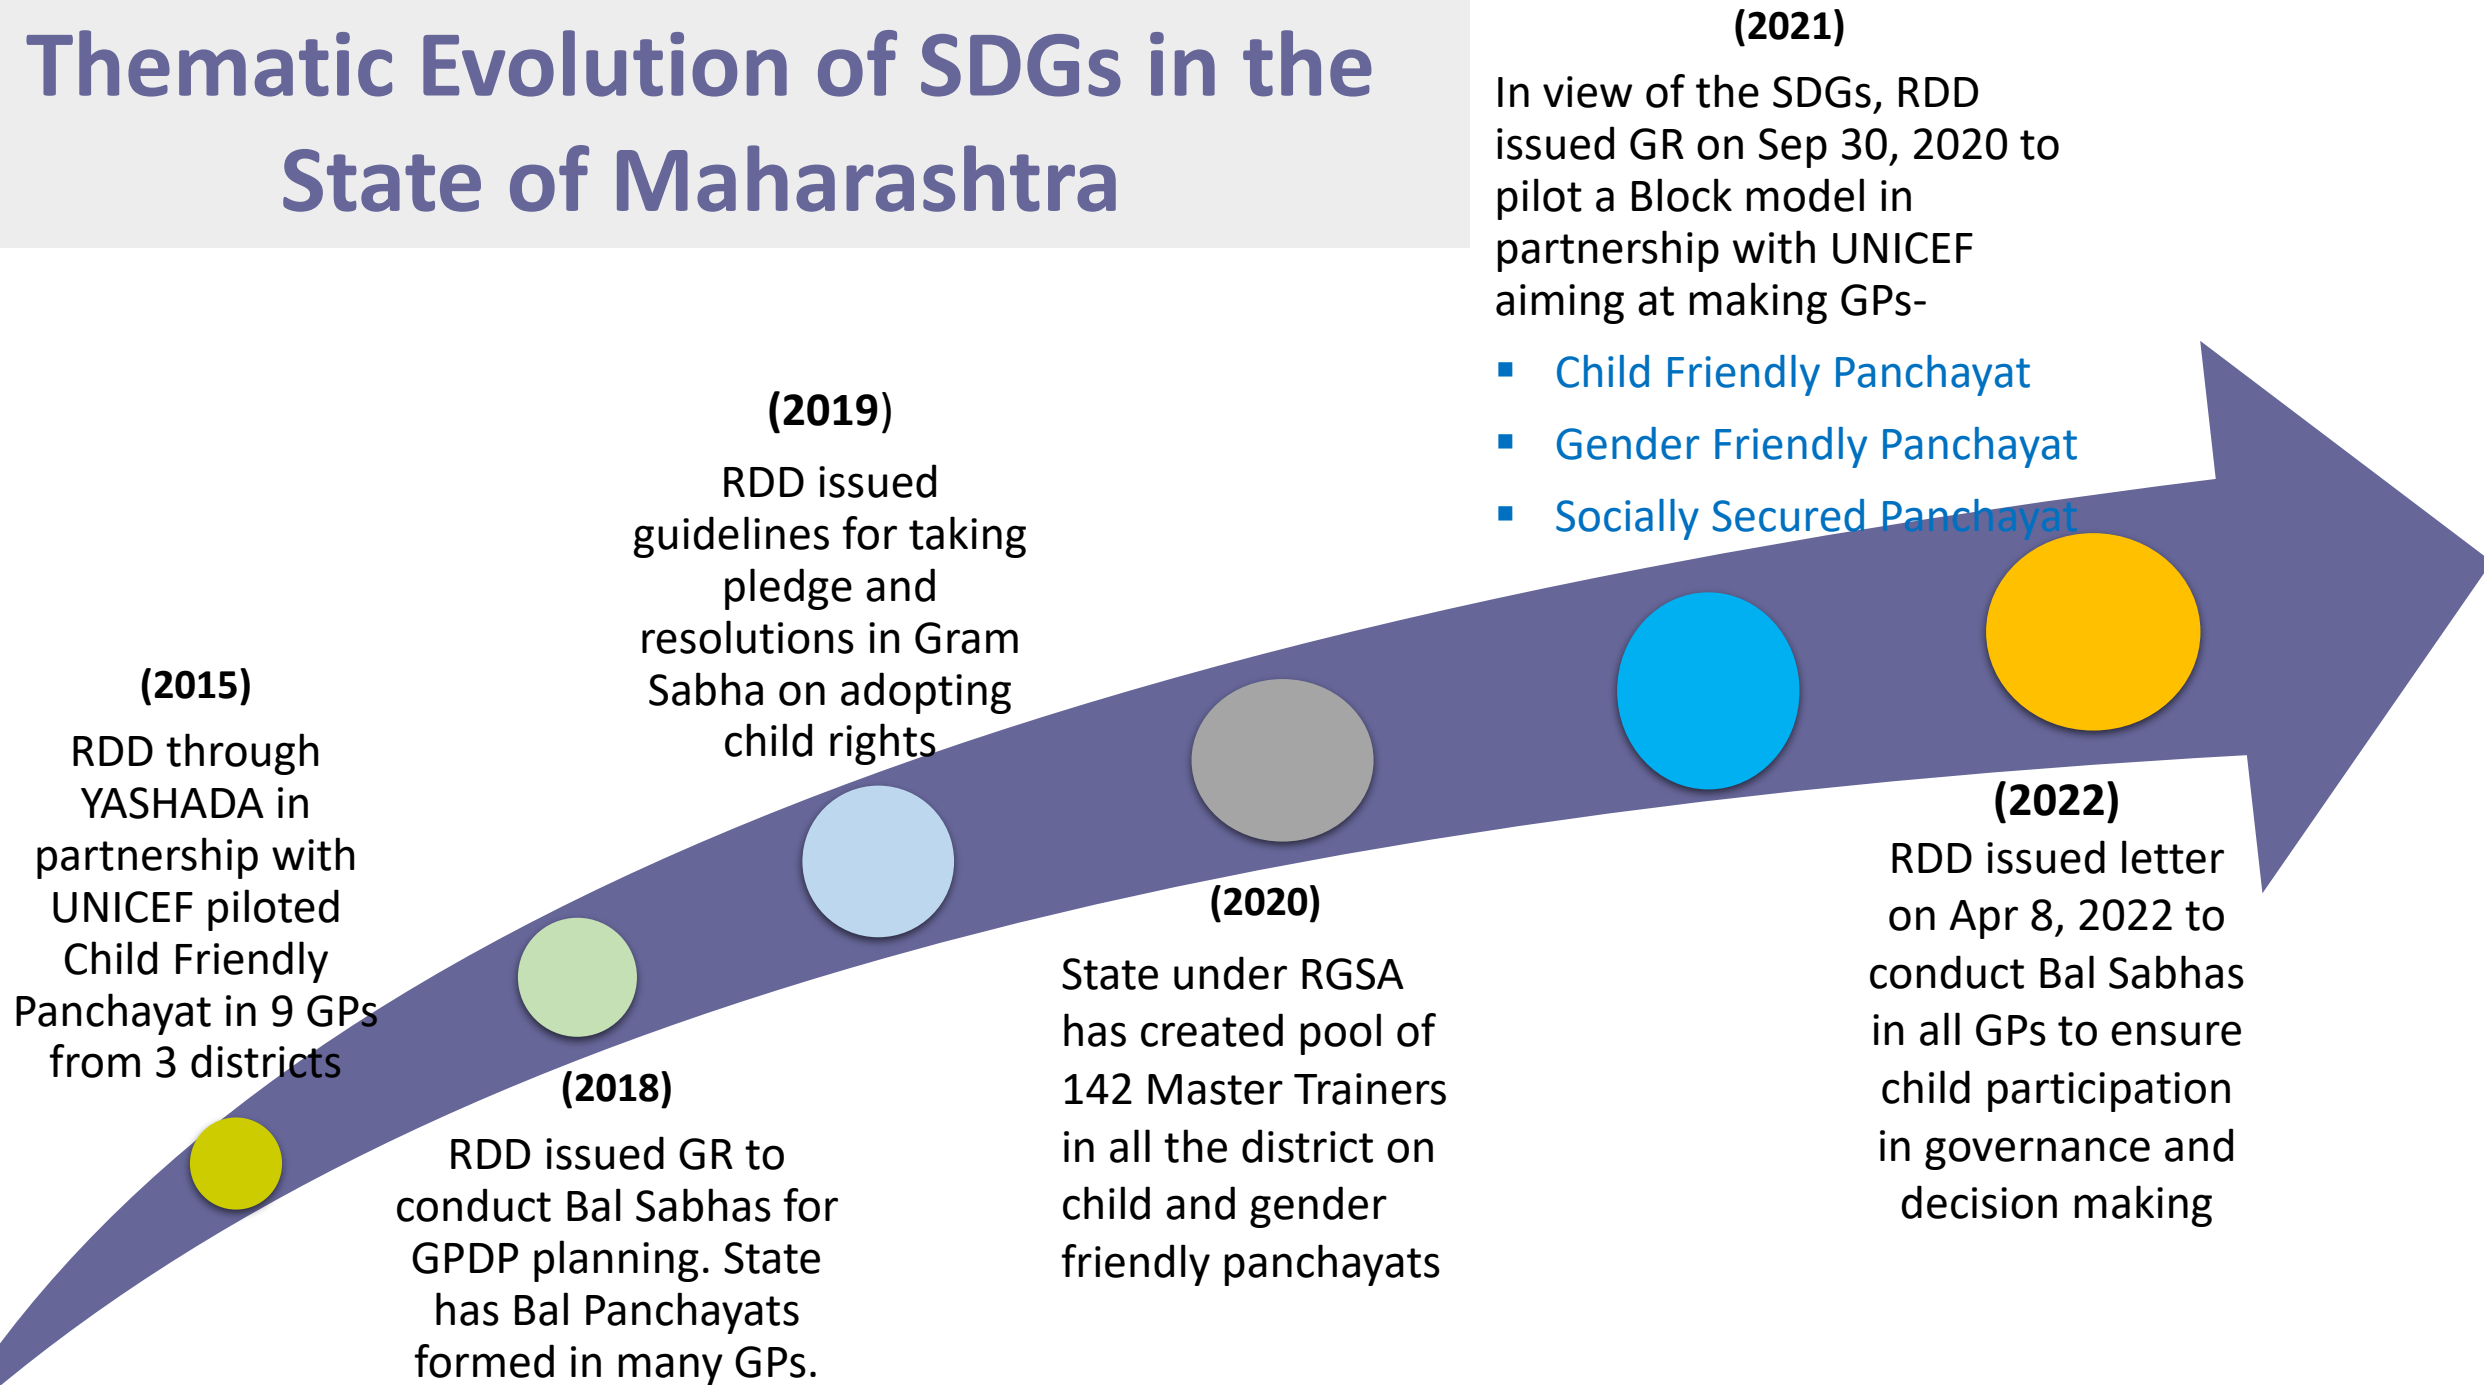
Thematic Evolution of SDGs in the State of Maharashtra

(2015)
RDD through YASHADA in partnership with UNICEF piloted Child Friendly Panchayat in 9 GPs from 3 districts

(2018)
RDD issued GR to conduct Bal Sabhas for GPDP planning. State has Bal Panchayats formed in many GPs.

(2019)
RDD issued guidelines for taking pledge and resolutions in Gram Sabha on adopting child rights

(2020)
State under RGSA has created pool of 142 Master Trainers in all the district on child and gender friendly panchayats

(2021)
In view of the SDGs, RDD issued GR on Sep 30, 2020 to pilot a Block model in partnership with UNICEF aiming at making GPs-
- Child Friendly Panchayat
- Gender Friendly Panchayat
- Socially Secured Panchayat

(2022)
RDD issued letter on Apr 8, 2022 to conduct Bal Sabhas in all GPs to ensure child participation in governance and decision making